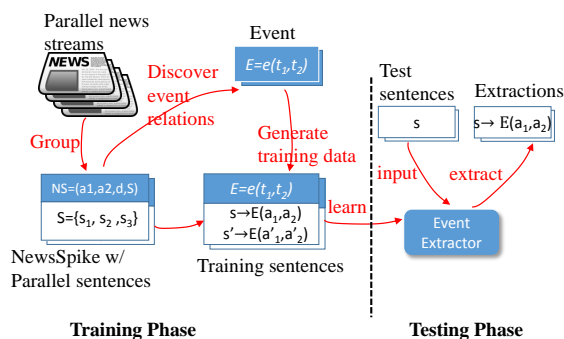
Parallel news streams

NEWS

Discover event relations

Event

$E=e(t_1,t_2)$

Group

Generate training data

$NS=(a1,a2,d,S)$

$S=\{s_1, s_2, s_3\}$

NewsSpike w/ Parallel sentences

$E=e(t_1,t_2)$

$s\rightarrow E(a_1,a_2)$

$s'\rightarrow E(a'_1,a'_2)$

Training sentences

learn

Test sentences

s

Extractions

$s\rightarrow E(a_1,a_2)$

input

extract

Event Extractor

Training Phase

Testing Phase